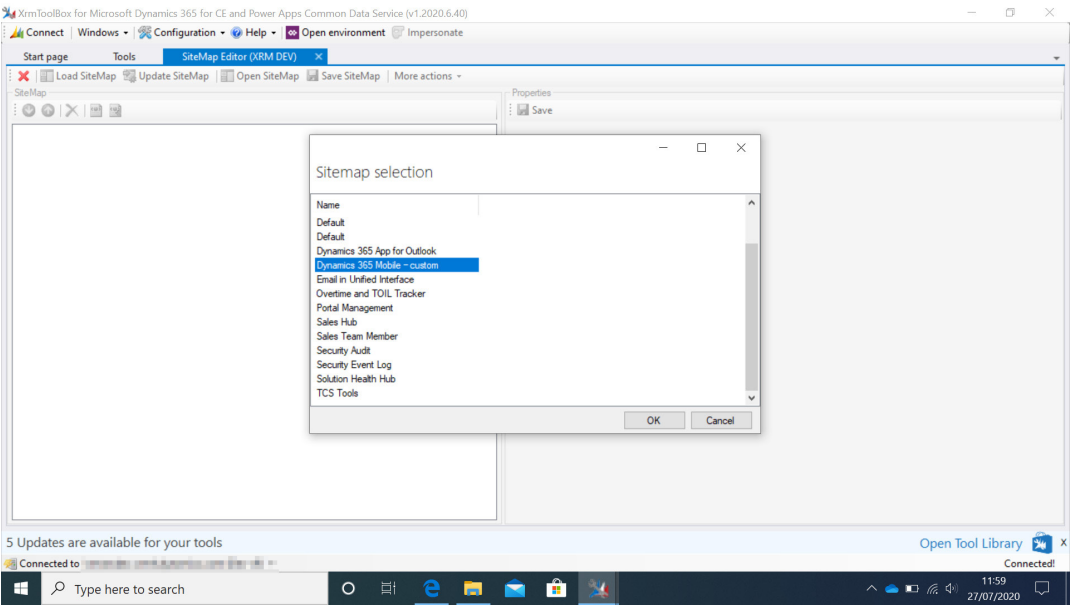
XrmToolBox for Microsoft Dynamics 365 for CE and Power Apps Common Data Service (v1.2020.6.40)

Connect | Windows ▾ | Configuration ▾ | Help ▾ | Open environment | Impersonate

Start page | Tools | SiteMap Editor (XRM DEV) ✕

Load SiteMap | Update SiteMap | Open SiteMap | Save SiteMap | More actions ▾

SiteMap

Properties

Save

Sitemap selection

| Name |
|---|
| Default |
| Default |
| Dynamics 365 App for Outlook |
| Dynamics 365 Mobile - custom |
| Email in Unified Interface |
| Overtime and TOIL Tracker |
| Portal Management |
| Sales Hub |
| Sales Team Member |
| Security Audit |
| Security Event Log |
| Solution Health Hub |
| TCS Tools |

OK | Cancel

5 Updates are available for your tools

Open Tool Library

Connected to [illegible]

Connected!

Type here to search

11:59
27/07/2020